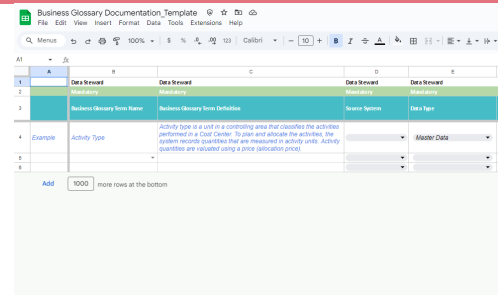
Business Glossary Documentation_Template
File Edit View Insert Format Data Tools Extensions Help

Menus 100% $ % .0 .00 123 Calibri 10 B I A

A1 fx

| | A | B | C | D | E |
|---|---|---|---|---|---|
| 1 | | Data Steward | Data Steward | Data Steward | Data Steward |
| 2 | | Mandatory | Mandatory | Mandatory | Mandatory |
| 3 | | Business Glossary Term Name | Business Glossary Term Definition | Source System | Data Type |
| 4 | Example | Activity Type | Activity type is a unit in a controlling area that classifies the activities performed in a Cost Center. To plan and allocate the activities, the system records quantities that are measured in activity units. Activity quantities are valued using a price (allocation price). | | Master Data |
| 5 | | | | | |
| 6 | | | | | |

Add 1000 more rows at the bottom